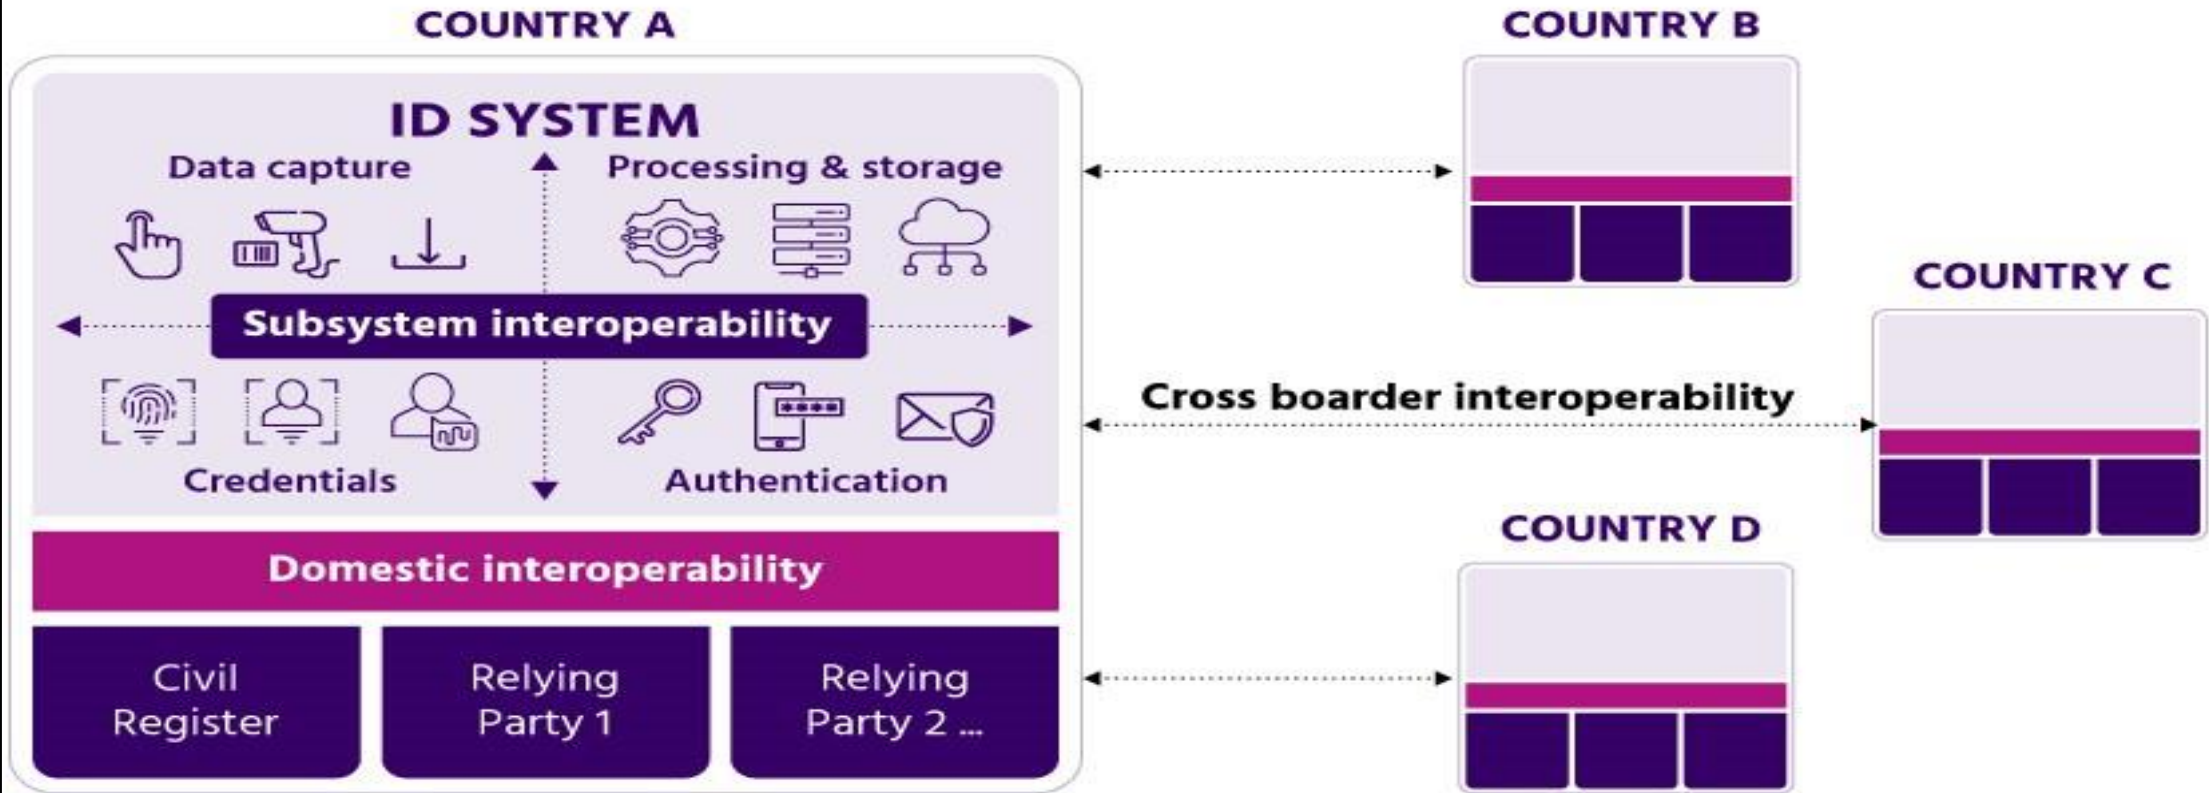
COUNTRY A

ID SYSTEM

Data capture

Processing & storage

Subsystem interoperability

Credentials

Authentication

Domestic interoperability

Civil Register

Relying Party 1

Relying Party 2 ...

COUNTRY B

COUNTRY C

Cross boarder interoperability

COUNTRY D